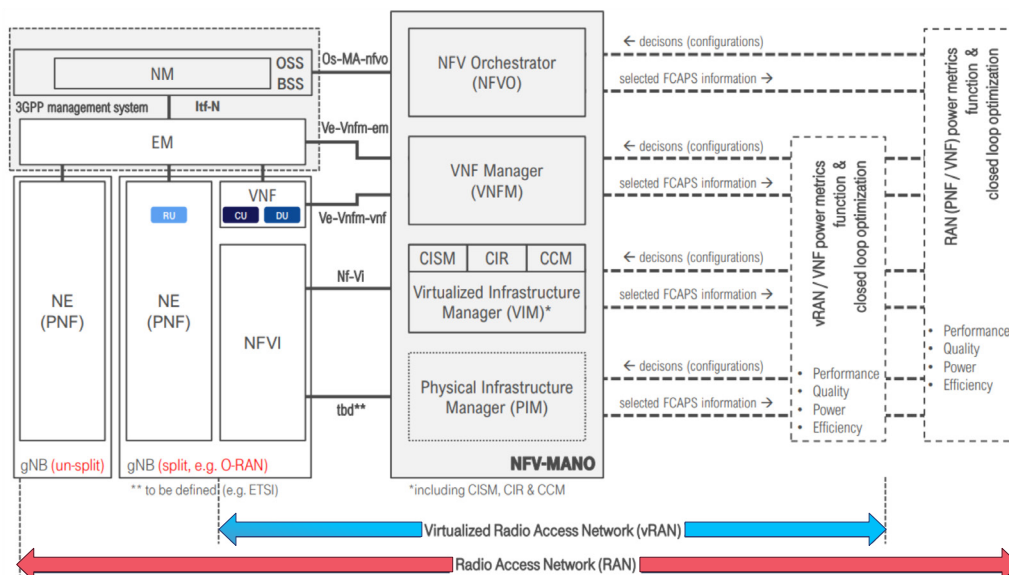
NM

OSS
BSS

3GPP management system

Itf-N

EM

Os-MA-nfvo

Ve-Vnfm-em

Ve-Vnfm-vnf

Nf-Vi

tbd**

NE
(PNF)

gNB (un-split)

RU

NE
(PNF)

VNF

CU

DU

NFVI

gNB (split, e.g. O-RAN)

** to be defined (e.g. ETSI)

NFV Orchestrator
(NFVO)

VNF Manager
(VNFM)

CISM

CIR

CCM

Virtualized Infrastructure
Manager (VIM)*

Physical Infrastructure
Manager (PIM)

NFV-MANO

*including CISM, CIR & CCM

← decisons (configurations)

selected FCAPS information →

← decisons (configurations)

selected FCAPS information →

← decisons (configurations)

selected FCAPS information →

← decisons (configurations)

selected FCAPS information →

vRAN / VNF power metrics function & closed loop optimization

• Performance
• Quality
• Power
• Efficiency

RAN (PNF / VNF) power metrics function & closed loop optimization

• Performance
• Quality
• Power
• Efficiency

Virtualized Radio Access Network (vRAN)

Radio Access Network (RAN)